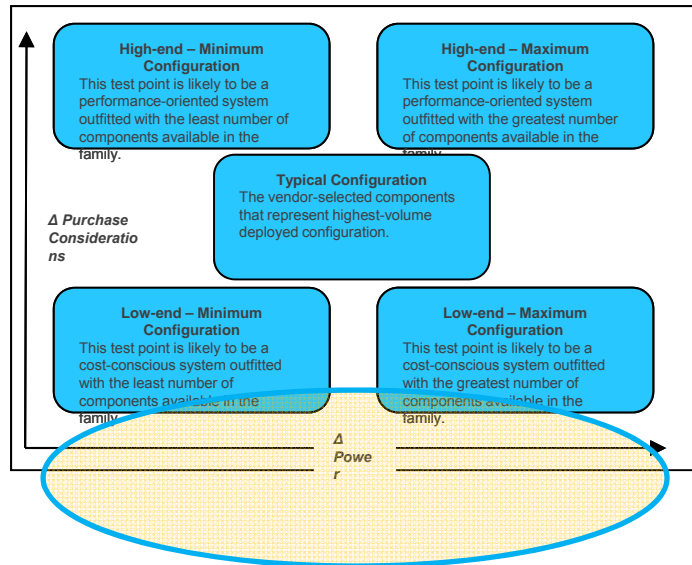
High-end – Minimum Configuration
This test point is likely to be a performance-oriented system outfitted with the least number of components available in the family.

High-end – Maximum Configuration
This test point is likely to be a performance-oriented system outfitted with the greatest number of components available in the family.

Typical Configuration
The vendor-selected components that represent highest-volume deployed configuration.

Δ Purchase Considerations

Low-end – Minimum Configuration
This test point is likely to be a cost-conscious system outfitted with the least number of components available in the family.

Low-end – Maximum Configuration
This test point is likely to be a cost-conscious system outfitted with the greatest number of components available in the family.

Δ Power